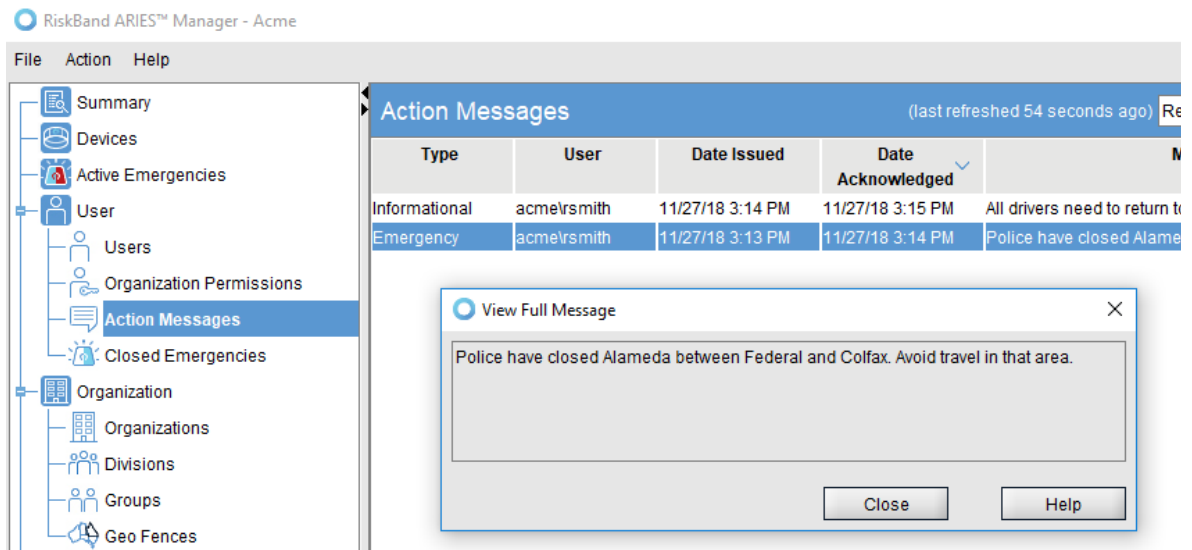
RiskBand ARIES™ Manager - Acme

File Action Help

Summary
Devices
Active Emergencies
User
Users
Organization Permissions
Action Messages
Closed Emergencies
Organization
Organizations
Divisions
Groups
Geo Fences

Action Messages (last refreshed 54 seconds ago) Re

| Type | User | Date Issued | Date Acknowledged | M |
|---|---|---|---|---|
| Informational | acme\rsmith | 11/27/18 3:14 PM | 11/27/18 3:15 PM | All drivers need to return to |
| Emergency | acme\rsmith | 11/27/18 3:13 PM | 11/27/18 3:14 PM | Police have closed Alame |

View Full Message

Police have closed Alameda between Federal and Colfax. Avoid travel in that area.

Close Help